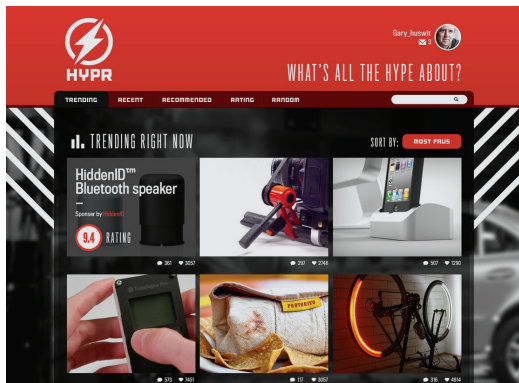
HYPR

Gary_huswit
3

WHAT'S ALL THE HYPE ABOUT?

TRENDING RECENT RECOMMENDED RATING RANDOM

TRENDING RIGHT NOW

SORT BY: MOST FANS

HiddenID™ Bluetooth speaker

Sponsor by HiddenID

9.4 RATING

361 3057

297 2748

507 1290

573 7451

117 3057

715 4814